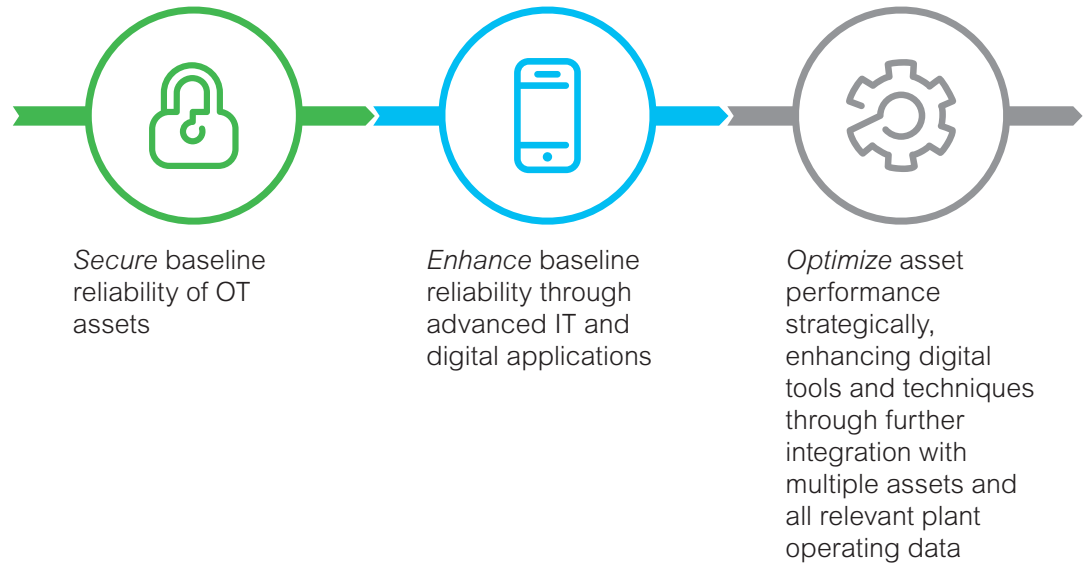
Secure baseline reliability of OT assets

Enhance baseline reliability through advanced IT and digital applications

Optimize asset performance strategically, enhancing digital tools and techniques through further integration with multiple assets and all relevant plant operating data